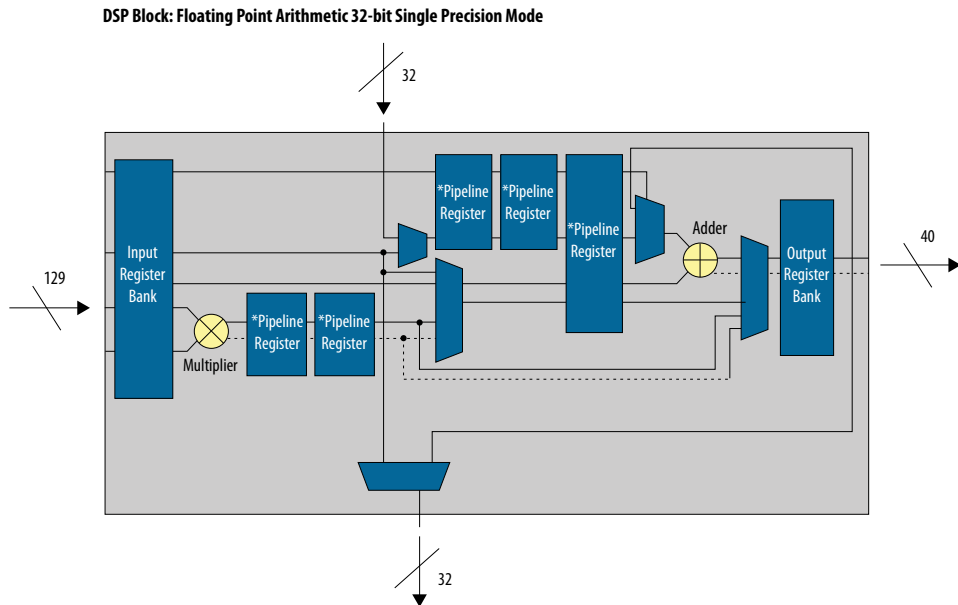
DSP Block: Floating Point Arithmetic 32-bit Single Precision Mode

32

129

Input Register Bank

Multiplier

*Pipeline Register

*Pipeline Register

*Pipeline Register

*Pipeline Register

*Pipeline Register

Adder

Output Register Bank

40

32